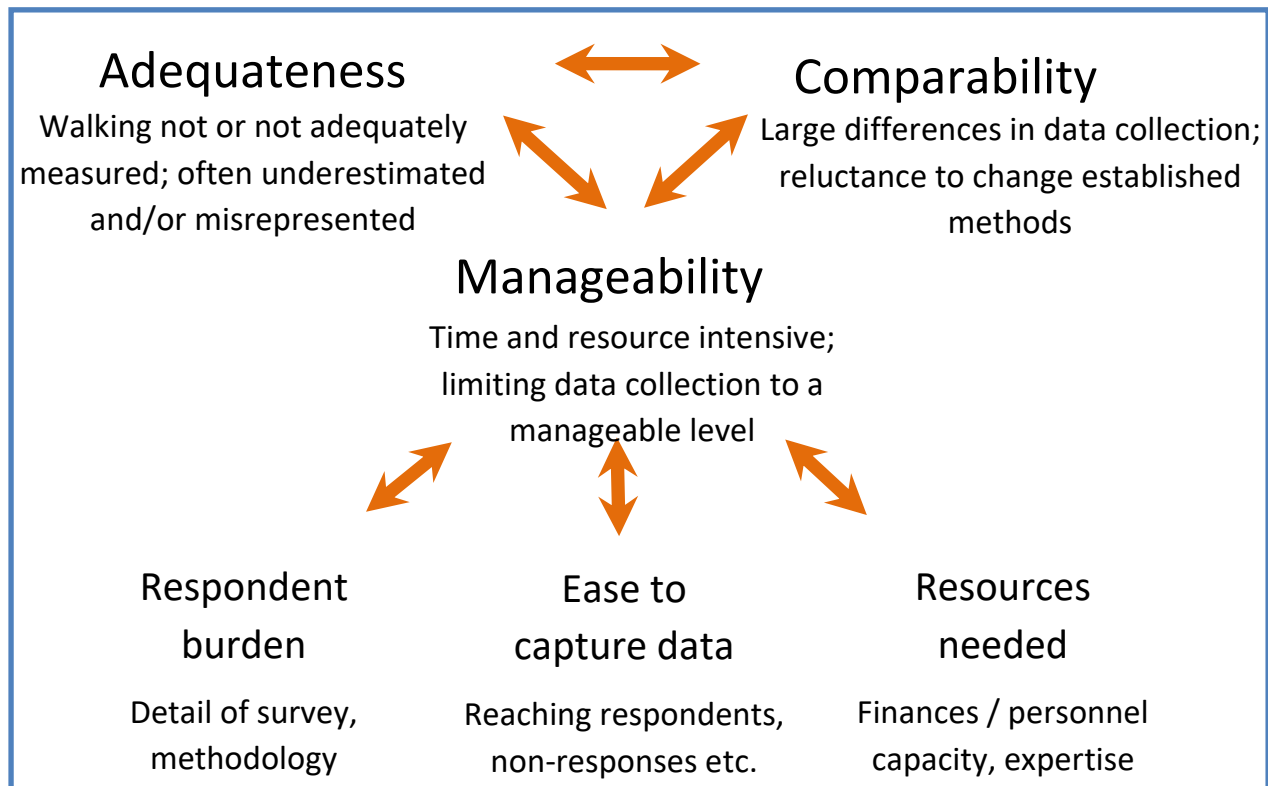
Adequateness

Walking not or not adequately measured; often underestimated and/or misrepresented

Comparability

Large differences in data collection; reluctance to change established methods

Manageability

Time and resource intensive; limiting data collection to a manageable level

Respondent burden

Detail of survey, methodology

Ease to capture data

Reaching respondents, non-responses etc.

Resources needed

Finances / personnel capacity, expertise